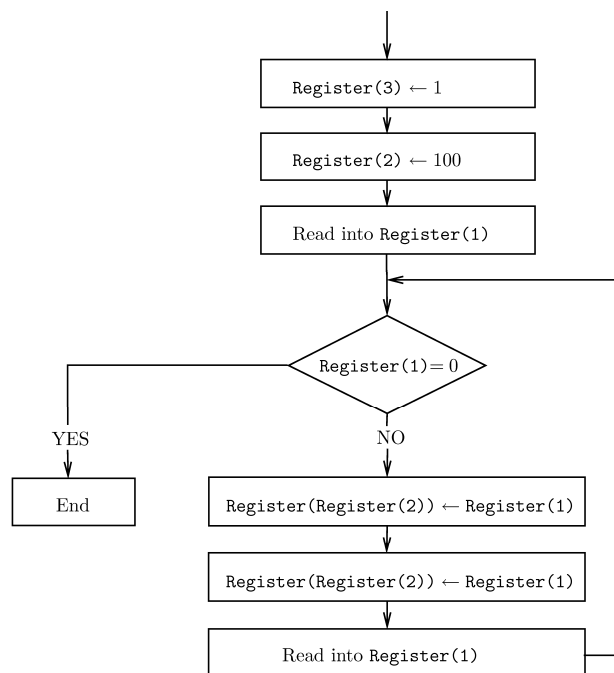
Register(3) $\leftarrow 1$

Register(2) $\leftarrow 100$

Read into Register(1)

Register(1)$= 0$

YES

End

NO

Register(Register(2)) $\leftarrow$ Register(1)

Register(Register(2)) $\leftarrow$ Register(1)

Read into Register(1)